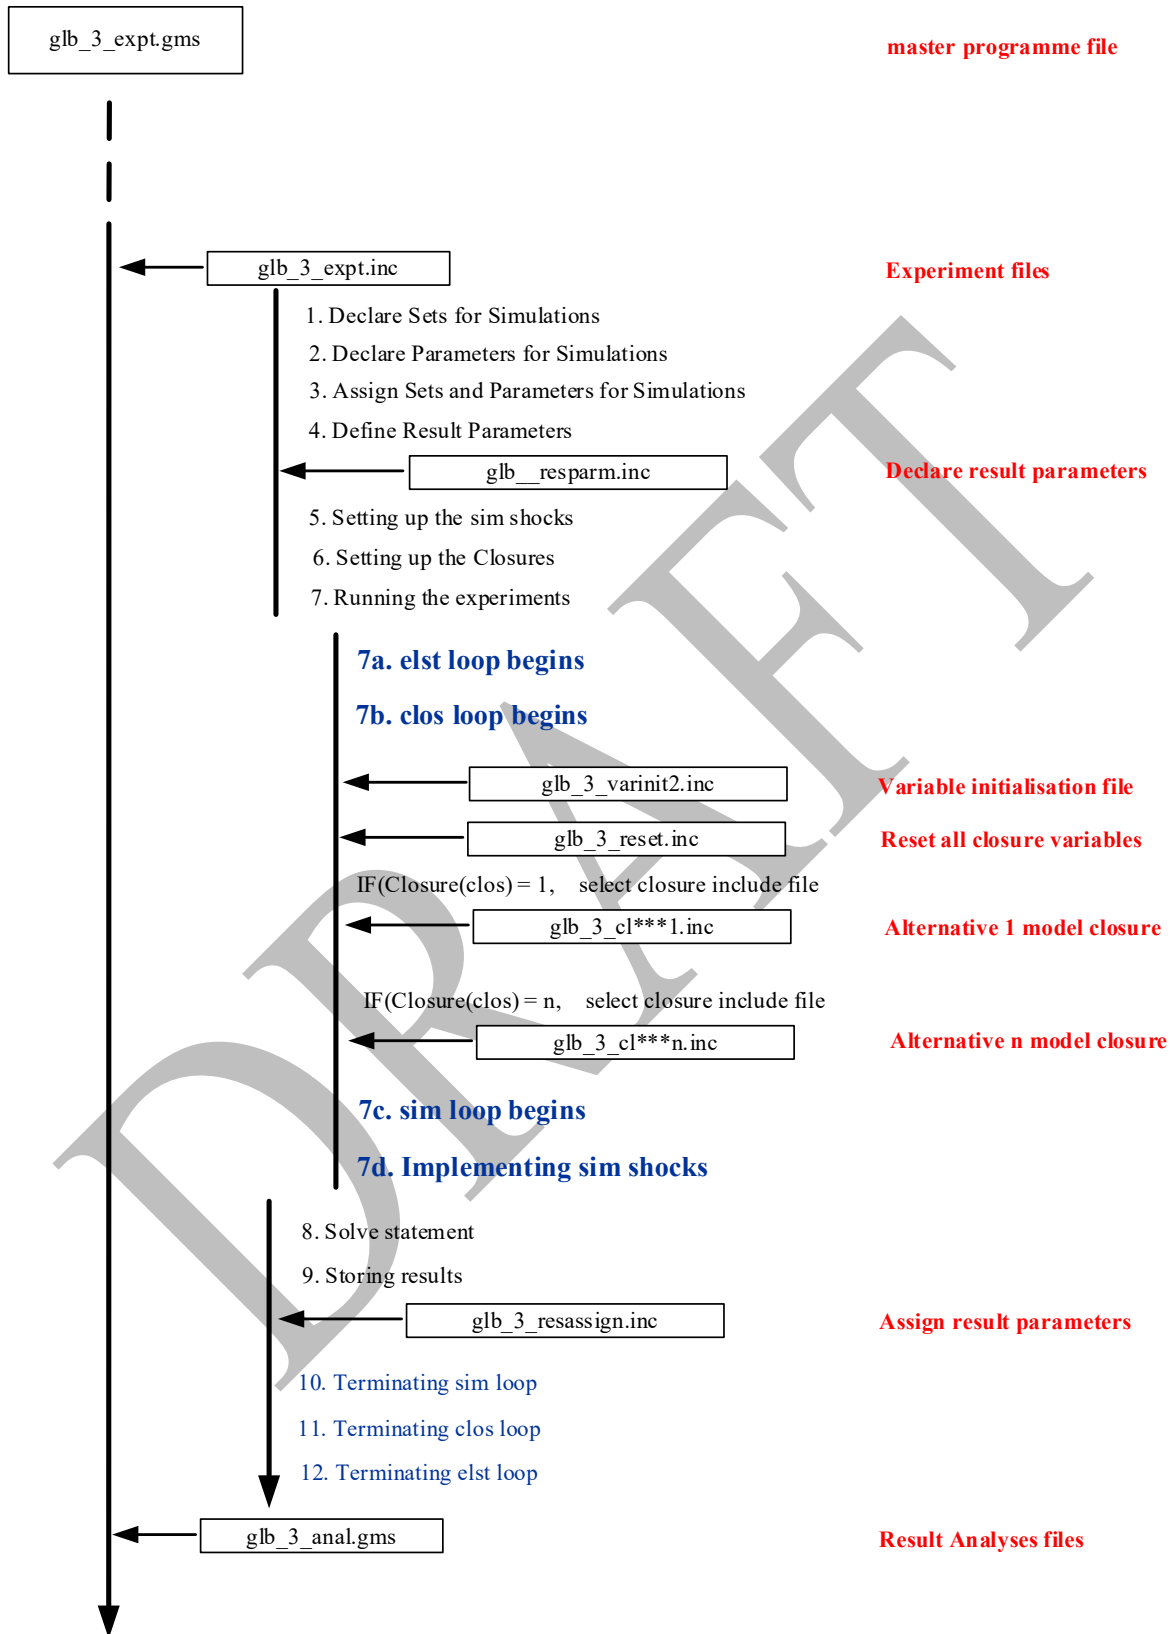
glb_3_expt.gms

master programme file

glb_3_expt.inc

Experiment files

1. Declare Sets for Simulations

2. Declare Parameters for Simulations

3. Assign Sets and Parameters for Simulations

4. Define Result Parameters

glb__resparm.inc

Declare result parameters

5. Setting up the sim shocks

6. Setting up the Closures

7. Running the experiments

7a. elst loop begins

7b. clos loop begins

glb_3_varinit2.inc

Variable initialisation file

glb_3_reset.inc

Reset all closure variables

IF(Closure(clos) = 1, select closure include file

glb_3_cl***1.inc

Alternative 1 model closure

IF(Closure(clos) = n, select closure include file

glb_3_cl***n.inc

Alternative n model closure

7c. sim loop begins

7d. Implementing sim shocks

8. Solve statement

9. Storing results

glb_3_resassign.inc

Assign result parameters

10. Terminating sim loop

11. Terminating clos loop

12. Terminating elst loop

glb_3_anal.gms

Result Analyses files

DRAFT